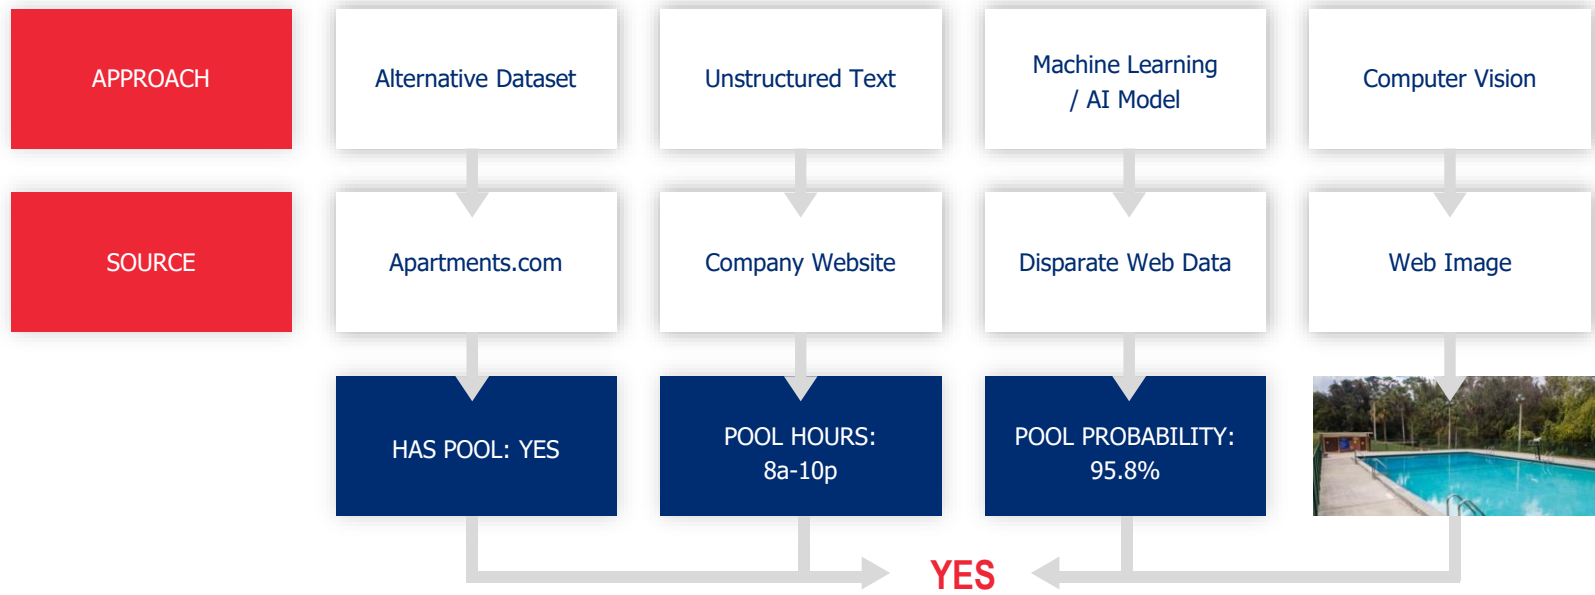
APPROACH

Alternative Dataset

Unstructured Text

Machine Learning / AI Model

Computer Vision

SOURCE

Apartments.com

Company Website

Disparate Web Data

Web Image

HAS POOL: YES

POOL HOURS: 8a-10p

POOL PROBABILITY: 95.8%

YES